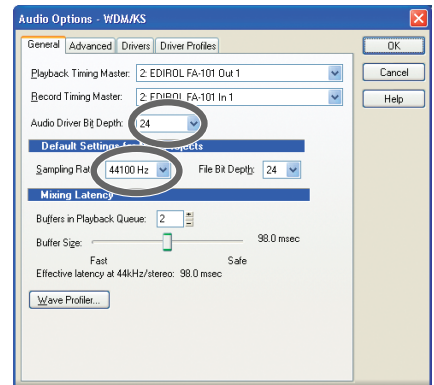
Audio Options - WDM/KS

General | Advanced | Drivers | Driver Profiles

OK

Cancel

Help

Playback Timing Master: 2: EDIROL FA-101 Out 1

Record Timing Master: 2: EDIROL FA-101 In 1

Audio Driver Bit Depth: 24

Default Settings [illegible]

Sampling Ra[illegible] 44100 Hz

File Bit Depth: 24

Mixing Latency

Buffers in Playback Queue: 2

Buffer Size: 98.0 msec

Fast

Safe

Effective latency at 44kHz/stereo: 98.0 msec

Wave Profiler...